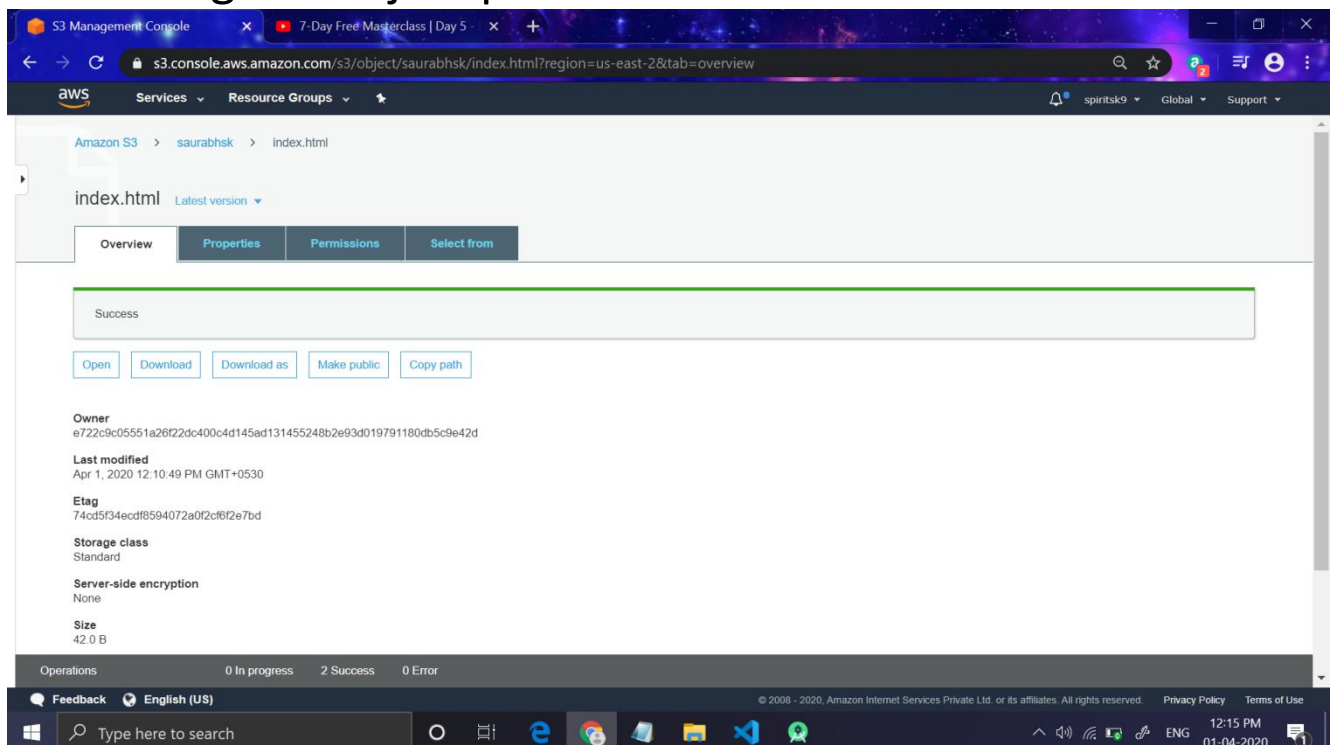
S3 Management Console
7-Day Free Masterclass | Day 5
s3.console.aws.amazon.com/s3/object/saurabhsk/index.html?region=us-east-2&tab=overview
aws
Services
Resource Groups
spiritsk9
Global
Support

Amazon S3 > saurabhsk > index.html

index.html Latest version

Overview | Properties | Permissions | Select from

Success

Open | Download | Download as | Make public | Copy path

Owner
e722c9c05551a26f22dc400c4d145ad131455248b2e93d019791180db5c9e42d

Last modified
Apr 1, 2020 12:10:49 PM GMT+0530

Etag
74cd5f34ecdf8594072a0f2cf6f2e7bd

Storage class
Standard

Server-side encryption
None

Size
42.0 B

Operations 0 In progress 2 Success 0 Error

Feedback English (US)
© 2008 - 2020, Amazon Internet Services Private Ltd. or its affiliates. All rights reserved. Privacy Policy Terms of Use

Type here to search
ENG 12:15 PM 01-04-2020